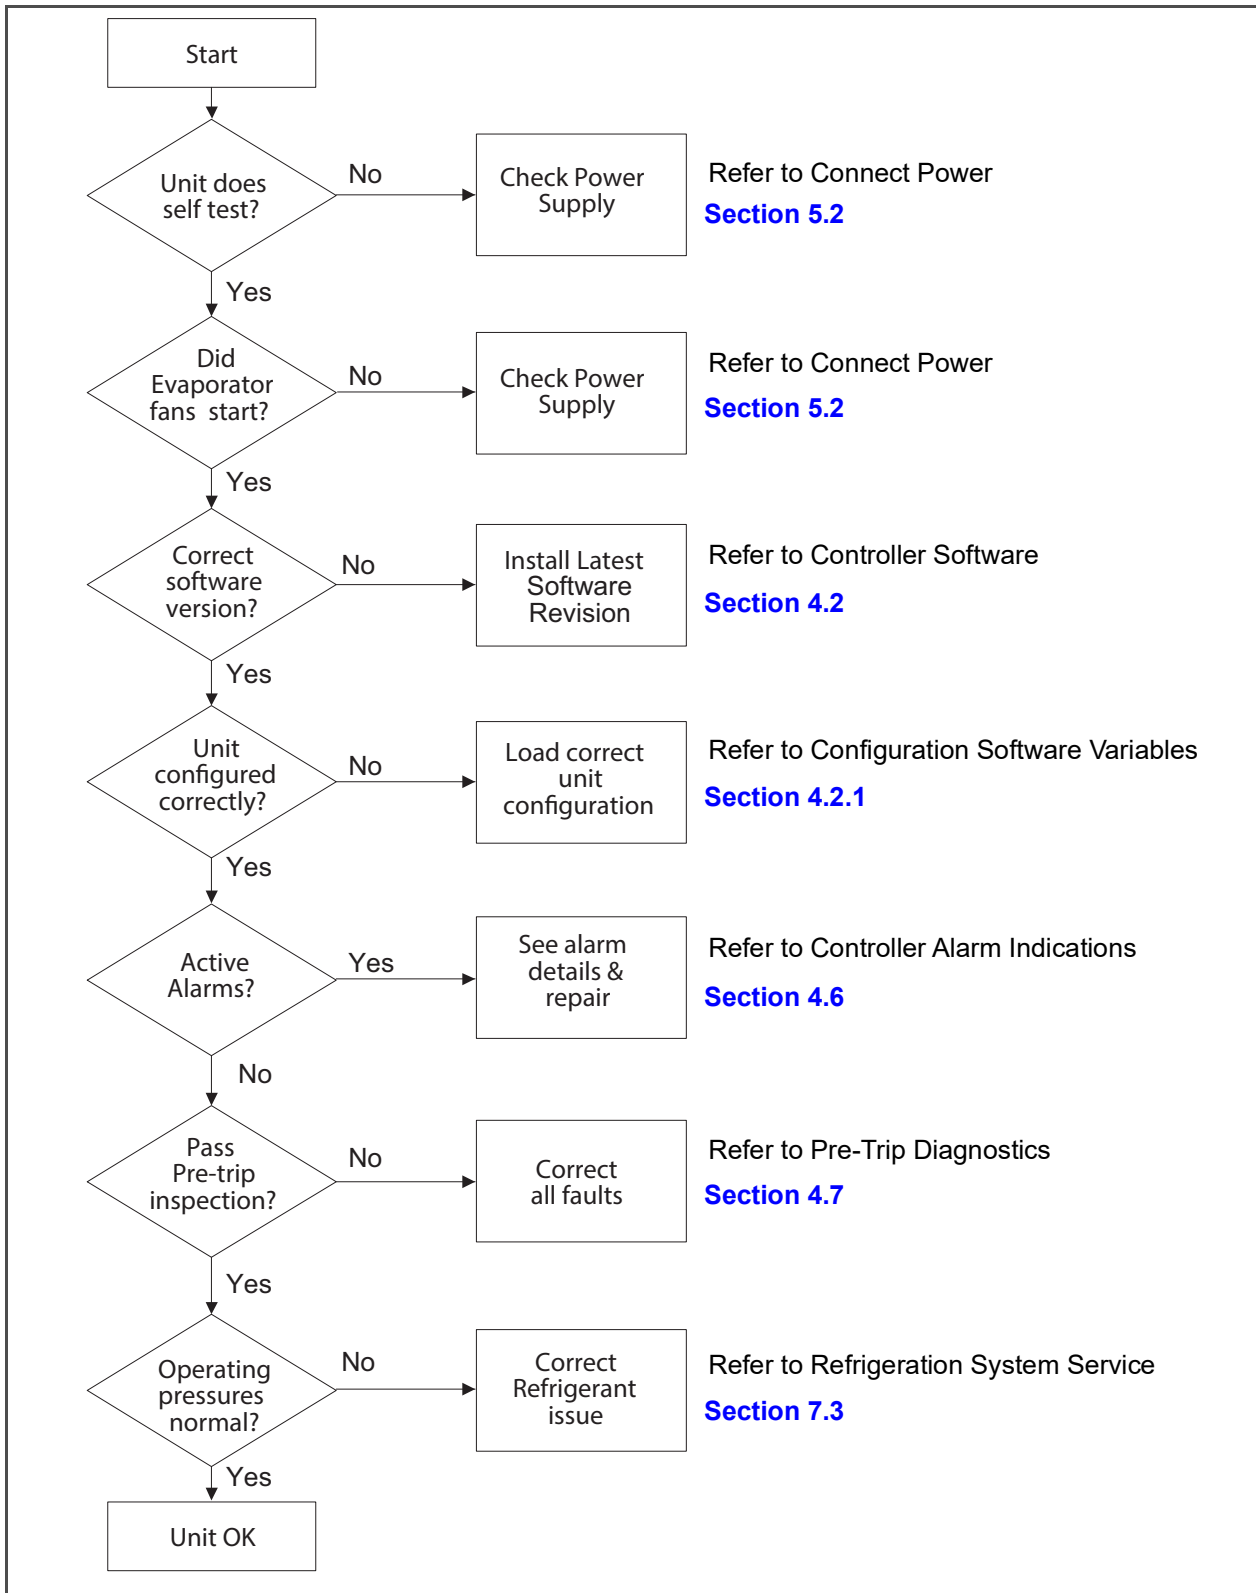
Start

Unit does self test?

No

Check Power Supply

Refer to Connect Power
Section 5.2

Yes

Did Evaporator fans start?

No

Check Power Supply

Refer to Connect Power
Section 5.2

Yes

Correct software version?

No

Install Latest Software Revision

Refer to Controller Software
Section 4.2

Yes

Unit configured correctly?

No

Load correct unit configuration

Refer to Configuration Software Variables
Section 4.2.1

Yes

Active Alarms?

Yes

See alarm details & repair

Refer to Controller Alarm Indications
Section 4.6

No

Pass Pre-trip inspection?

No

Correct all faults

Refer to Pre-Trip Diagnostics
Section 4.7

Yes

Operating pressures normal?

No

Correct Refrigerant issue

Refer to Refrigeration System Service
Section 7.3

Yes

Unit OK